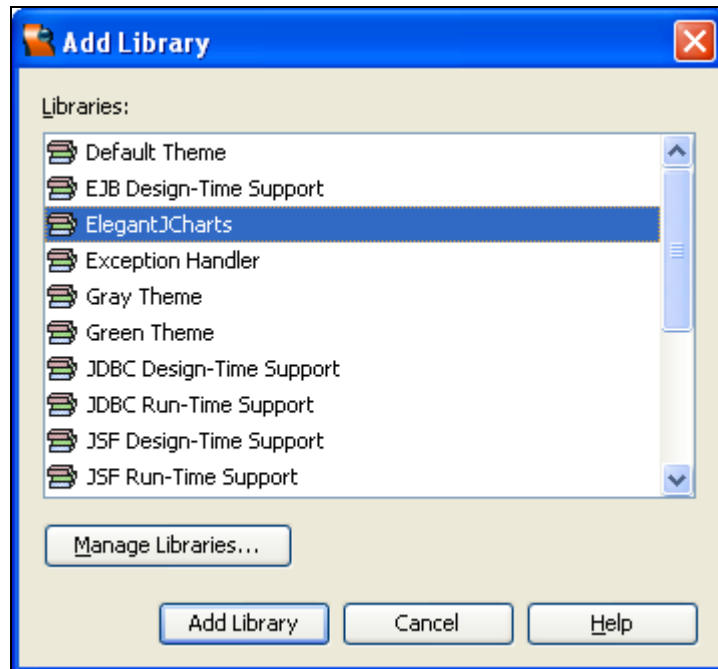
Add Library

Libraries:

Default Theme
EJB Design-Time Support
ElegantJCharts
Exception Handler
Gray Theme
Green Theme
JDBC Design-Time Support
JDBC Run-Time Support
JSF Design-Time Support
JSF Run-Time Support

Manage Libraries...

Add Library
Cancel
Help